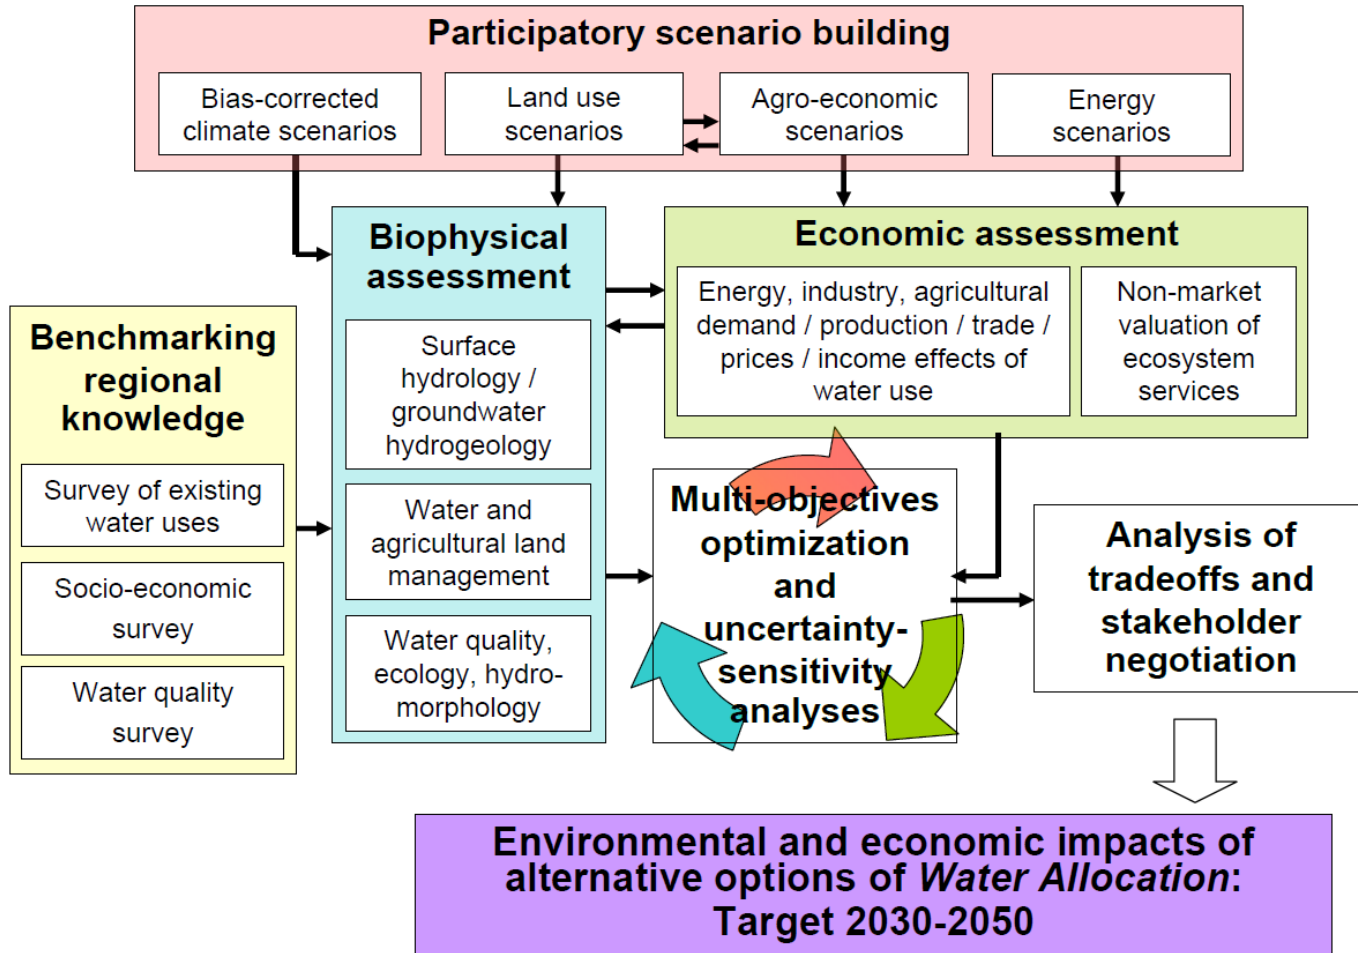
Participatory scenario building

Bias-corrected climate scenarios

Land use scenarios

Agro-economic scenarios

Energy scenarios

Biophysical assessment

Surface hydrology / groundwater hydrogeology

Water and agricultural land management

Water quality, ecology, hydro-morphology

Economic assessment

Energy, industry, agricultural demand / production / trade / prices / income effects of water use

Non-market valuation of ecosystem services

Benchmarking regional knowledge

Survey of existing water uses

Socio-economic survey

Water quality survey

Multi-objectives optimization and uncertainty-sensitivity analyses

Analysis of tradeoffs and stakeholder negotiation

Environmental and economic impacts of alternative options of *Water Allocation*: Target 2030-2050